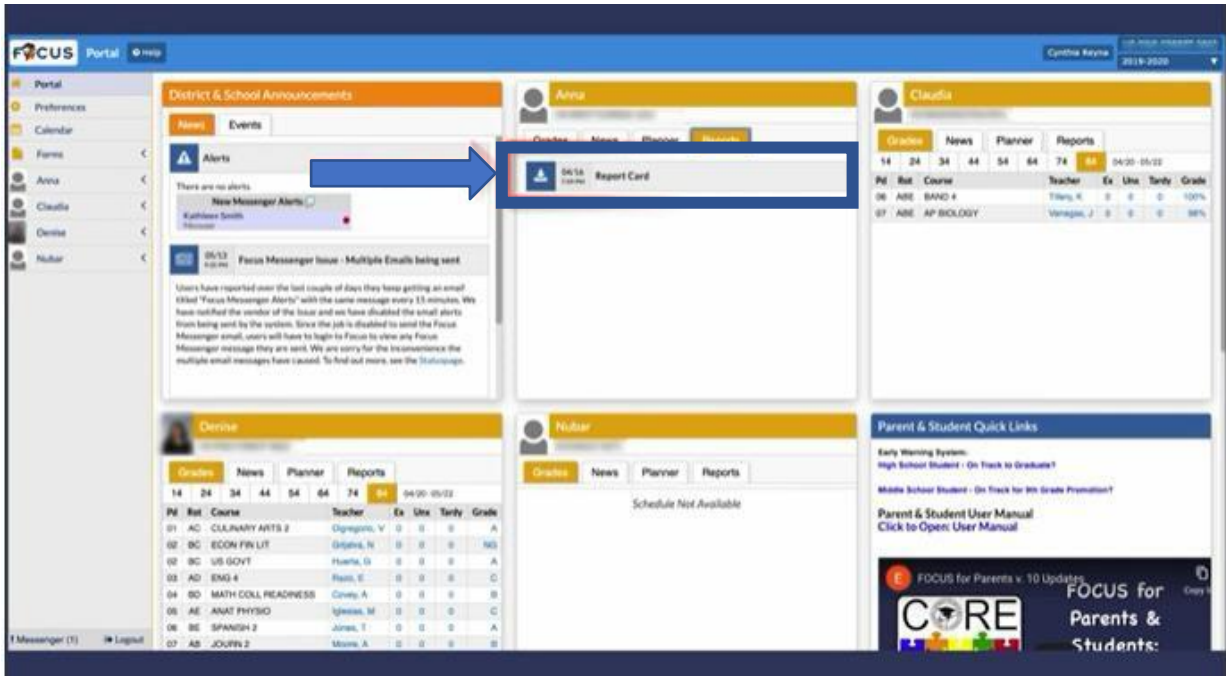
FOCUS Portal Help

Cynthia Reyna 2019-2020

Portal
Preferences
Calendar
Forms
Anna
Claudia
Denise
Nubar

Messenger (1) Logout

District & School Announcements

News Events

Alerts

There are no alerts

New Messenger Alerts

Kathleen Smith
Messenger

05/12 Focus Messenger Issue - Multiple Emails being sent

Users have reported over the last couple of days they keep getting an email titled "Focus Messenger Alerts" with the same message every 15 minutes. We have notified the vendor of the issue and we have disabled the email alerts from being sent by the system. Since the job is disabled to send the Focus Messenger email, users will have to login to Focus to view any Focus Messenger message they are sent. We are sorry for the inconvenience the multiple email messages have caused. To find out more, see the Statuspage.

Anna

Grades News Planner Reports

06/16 Report Card

Claudia

Grades News Planner Reports

14 24 34 44 54 64 74 84 04/20 - 05/22

| Pd | Rot | Course | Teacher | Ex | Unx | Tardy | Grade |
|---|---|---|---|---|---|---|---|
| 06 | ABE | BAND 4 | Tillery, K | 0 | 0 | 0 | 100% |
| 07 | ABE | AP BIOLOGY | Venegas, J | 0 | 0 | 0 | 98% |

Denise

Grades News Planner Reports

14 24 34 44 54 64 74 84 04/20 - 05/22

| Pd | Rot | Course | Teacher | Ex | Unx | Tardy | Grade |
|---|---|---|---|---|---|---|---|
| 01 | AC | CULINARY ARTS 2 | Ogregoro, V | 0 | 0 | 0 | A |
| 02 | BC | ECON FIN LIT | Grijalva, N | 0 | 0 | 0 | NG |
| 02 | BC | US GOVT | Huerta, G | 0 | 0 | 0 | A |
| 03 | AD | ENG 4 | Razo, E | 0 | 0 | 0 | C |
| 04 | BD | MATH COLL READINESS | Covey, A | 0 | 0 | 0 | B |
| 05 | AE | ANAT PHYSIO | Iglesias, M | 0 | 0 | 0 | C |
| 06 | BE | SPANISH 2 | Jones, T | 0 | 0 | 0 | A |
| 07 | AB | JOURN 2 | Moore, A | 0 | 0 | 0 | B |

Nubar

Grades News Planner Reports

Schedule Not Available

Parent & Student Quick Links

Early Warning System:
High School Student - On Track to Graduate?

Middle School Student - On Track for 9th Grade Promotion?

Parent & Student User Manual
Click to Open: User Manual

FOCUS for Parents v. 10 Updates

CORE

FOCUS for Parents & Students: